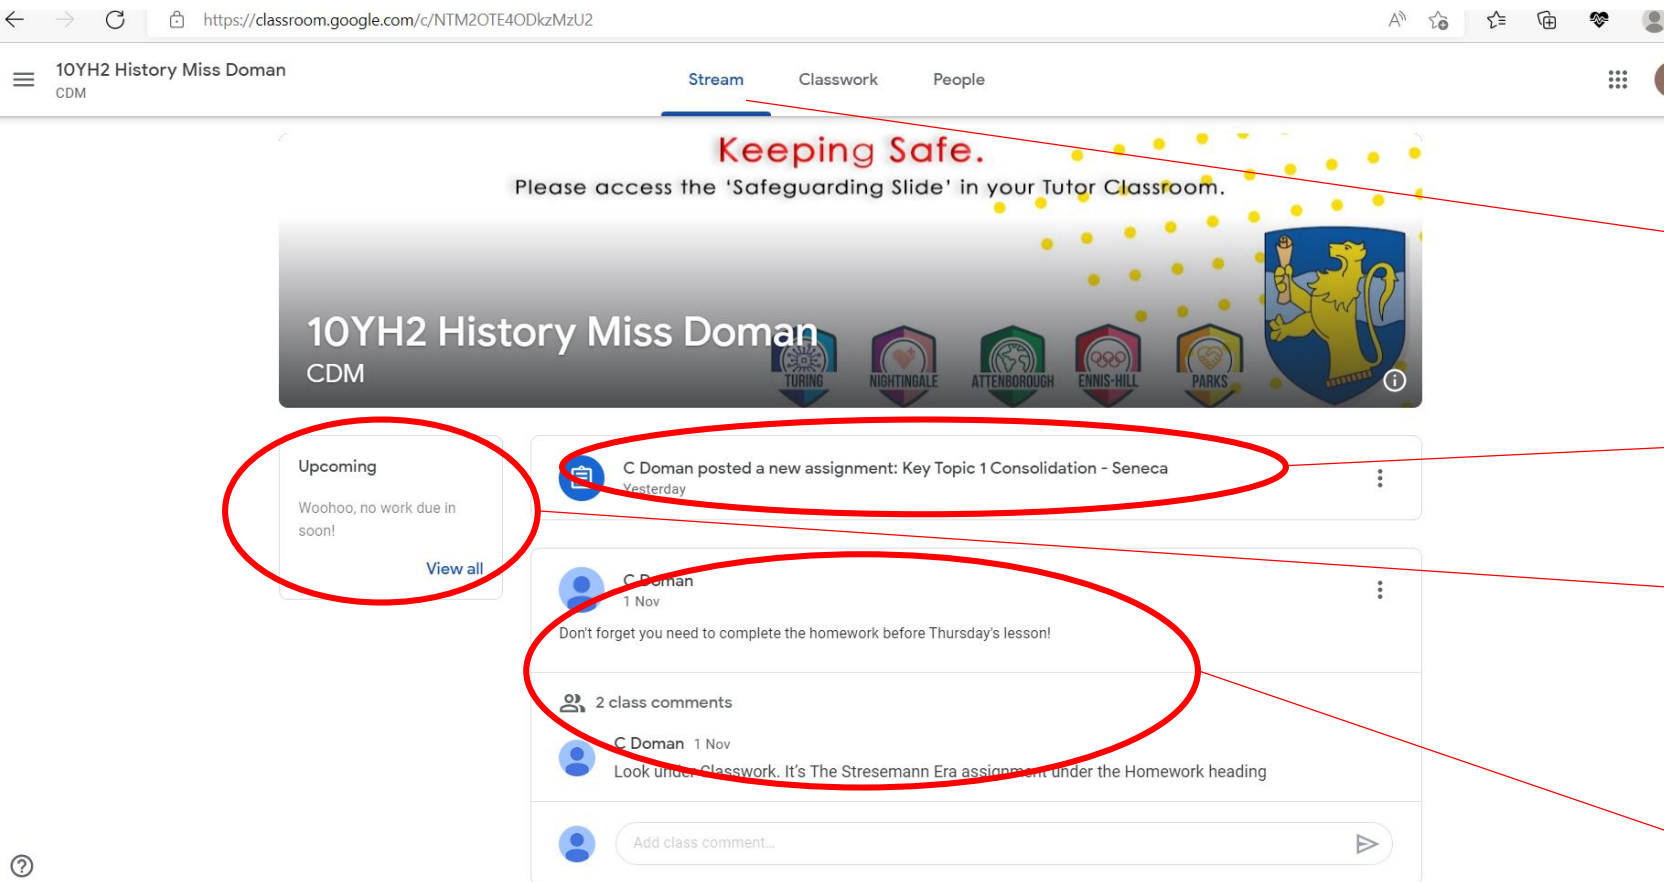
https://classroom.google.com/c/NTM2OTE4ODkzMzU2

10YH2 History Miss Doman
CDM

Stream Classwork People

Keeping Safe.
Please access the 'Safeguarding Slide' in your Tutor Classroom.

10YH2 History Miss Doman
CDM

TURING NIGHTINGALE ATTENBOROUGH ENNIS-HILL PARKS

Upcoming

Woohoo, no work due in soon!

View all

C Doman posted a new assignment: Key Topic 1 Consolidation - Seneca
Yesterday

C Doman
1 Nov

Don't forget you need to complete the homework before Thursday's lesson!

2 class comments

C Doman 1 Nov
Look under Classwork. It's The Stresemann Era assignment under the Homework heading

Add class comment...